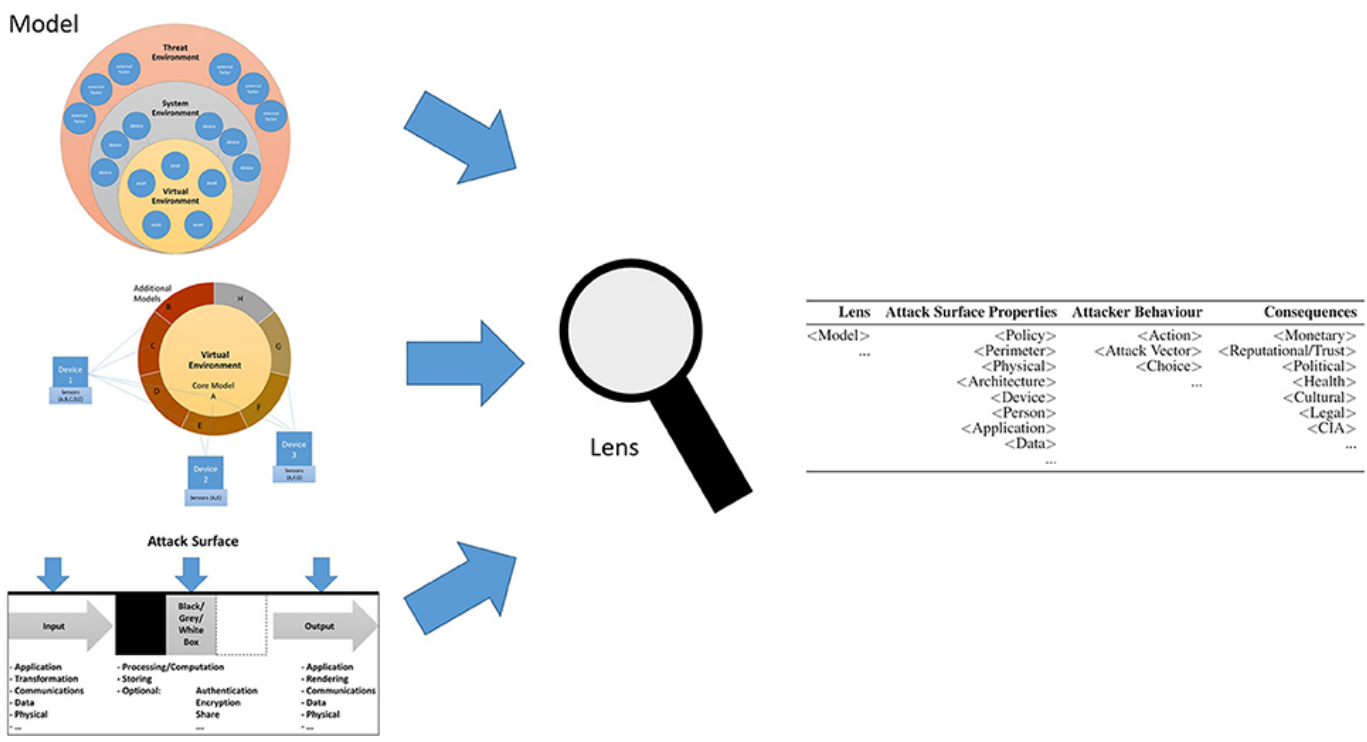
Model

Threat Environment

external factor
external factor
external factor
external factor
external factor
external factor

System Environment

device
device
device
device
device
device
device
device

Virtual Environment

asset
asset
asset
asset
asset
asset

Additional Models

B
H
C
G
D
F
E

Virtual Environment

Core Model
A

Device 1
Sensors (A,B,C,D,E)

Device 2
Sensors (A,E)

Device 3
Sensors (A,F,G)

Attack Surface

Input

Black/ Grey/ White Box

Output

- Application
- Transformation
- Communications
- Data
- Physical
- ...

- Processing/Computation
- Storing
- Optional: Authentication Encryption Share ...

- Application
- Rendering
- Communications
- Data
- Physical
- ...

Lens

| Lens | Attack Surface Properties | Attacker Behaviour | Consequences |
|---|---|---|---|
| <Model> | <Policy> | <Action> | <Monetary> |
| ... | <Perimeter> | <Attack Vector> | <Reputational/Trust> |
| | <Physical> | <Choice> | <Political> |
| | <Architecture> | ... | <Health> |
| | <Device> | | <Cultural> |
| | <Person> | | <Legal> |
| | <Application> | | <CIA> |
| | <Data> | | ... |
| | ... | | |